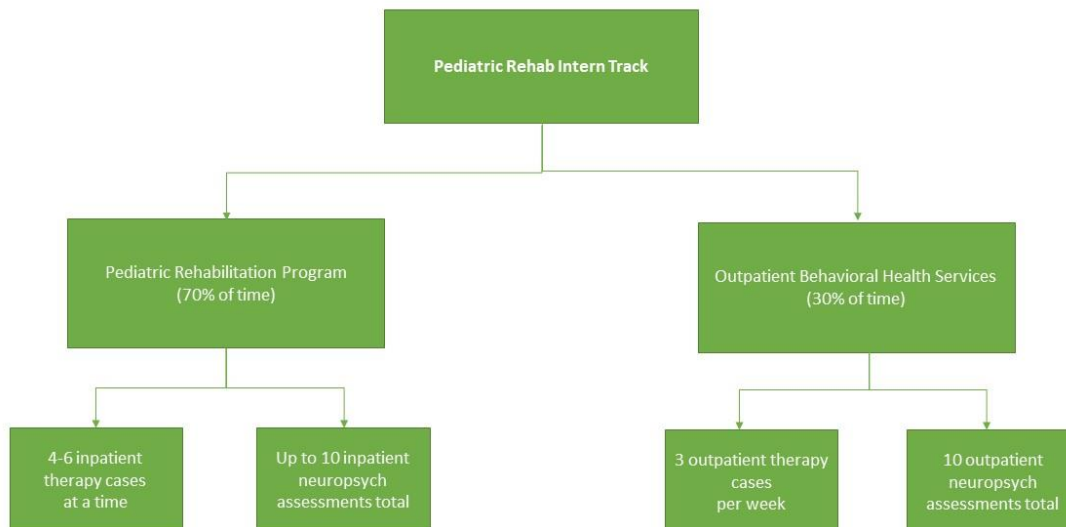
Pediatric Rehab Intern Track

Pediatric Rehabilitation Program (70% of time)

Outpatient Behavioral Health Services (30% of time)

4-6 inpatient therapy cases at a time

Up to 10 inpatient neuropsych assessments total

3 outpatient therapy cases per week

10 outpatient neuropsych assessments total